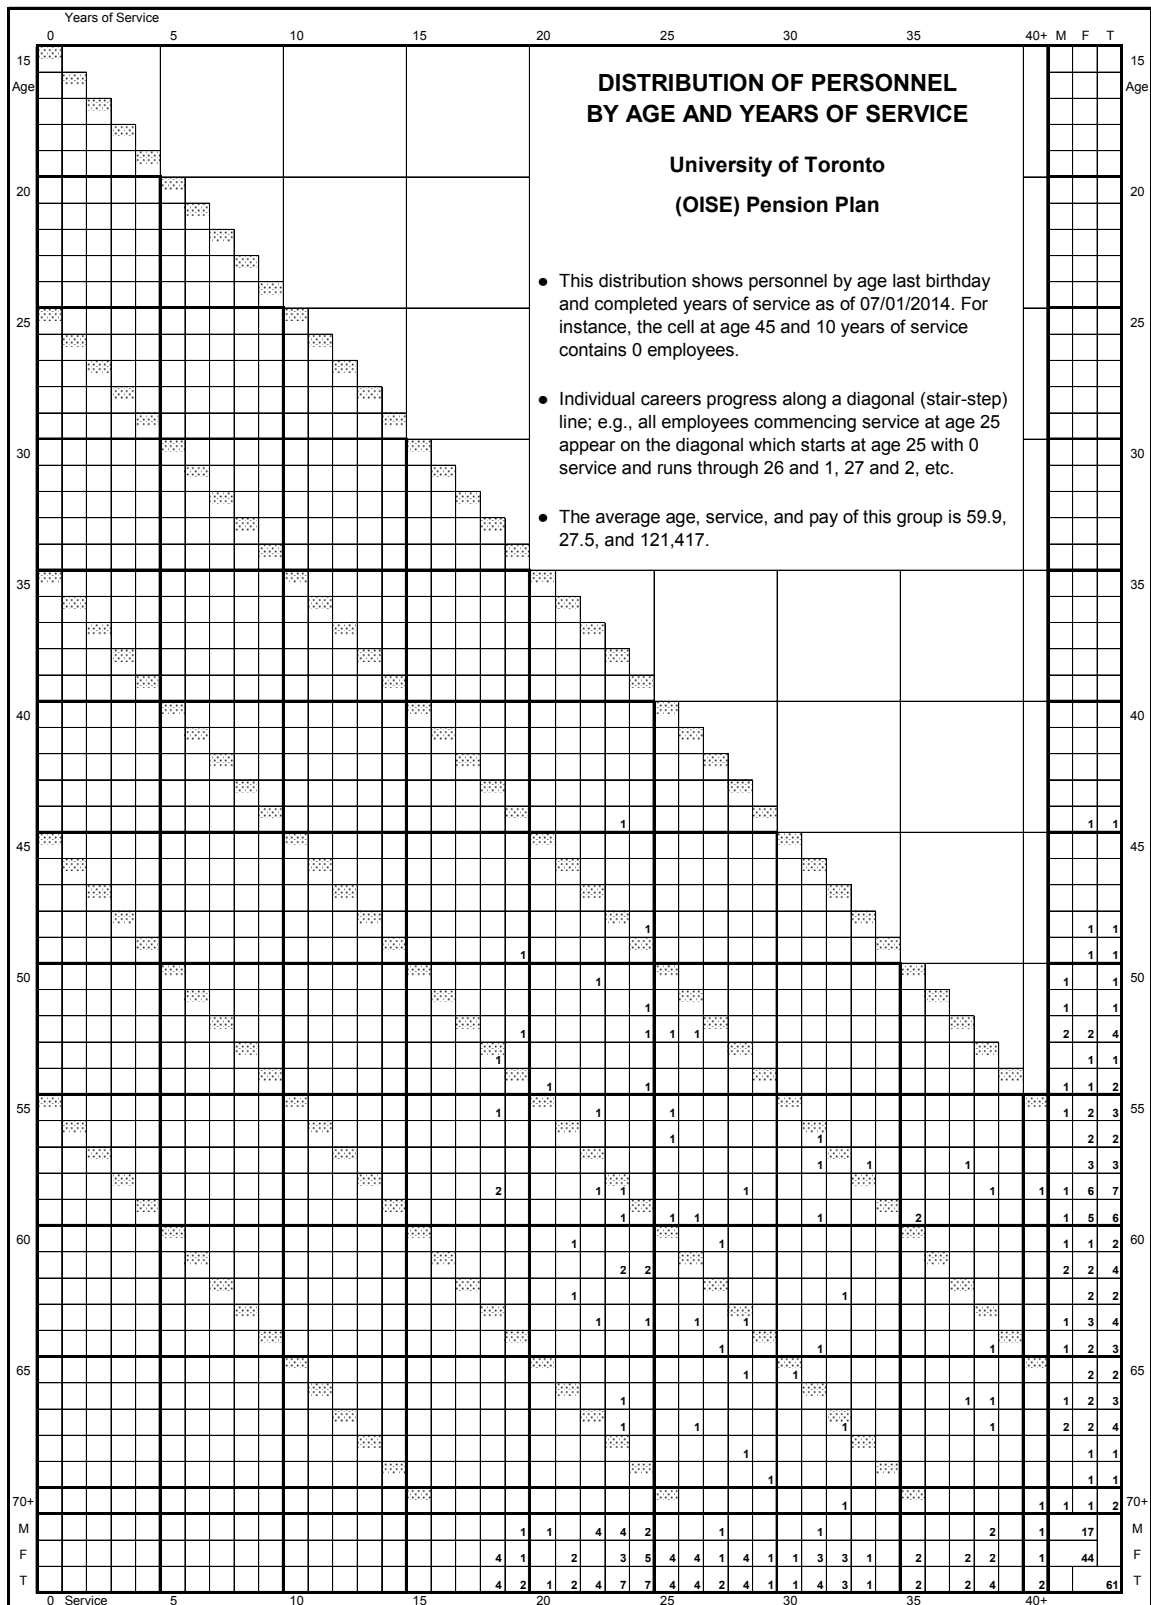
Years of Service
0 5 10 15 20 25 30 35 40+ M F T

15 Age

DISTRIBUTION OF PERSONNEL BY AGE AND YEARS OF SERVICE

University of Toronto

(OISE) Pension Plan

● This distribution shows personnel by age last birthday and completed years of service as of 07/01/2014. For instance, the cell at age 45 and 10 years of service contains 0 employees.

● Individual careers progress along a diagonal (stair-step) line; e.g., all employees commencing service at age 25 appear on the diagonal which starts at age 25 with 0 service and runs through 26 and 1, 27 and 2, etc.

● The average age, service, and pay of this group is 59.9, 27.5, and 121,417.

| Age | Cell entries (service: count) | M | F | T |
|---|---|---|---|---|
| 20 | | | | |
| 25 | | | | |
| 30 | | | | |
| 35 | | | | |
| 40 | | | | |
| 44 | 23: 1 | | 1 | 1 |
| 48 | 24: 1 | | 1 | 1 |
| 49 | 19: 1 | | 1 | 1 |
| 50 | 22: 1 | 1 | | 1 |
| 51 | 24: 1 | 1 | | 1 |
| 52 | 19: 1; 24: 1; 25: 1; 26: 1 | 2 | 2 | 4 |
| 53 | 18: 1 | | 1 | 1 |
| 54 | 20: 1; 24: 1 | 1 | 1 | 2 |
| 55 | 18: 1; 22: 1; 25: 1 | 1 | 2 | 3 |
| 56 | 25: 1; 31: 1 | | 2 | 2 |
| 57 | 31: 1; 33: 1; 37: 1 | | 3 | 3 |
| 58 | 18: 2; 22: 1; 23: 1; 28: 1; 39: 1; 40+: 1 | 1 | 6 | 7 |
| 59 | 23: 1; 25: 1; 26: 1; 31: 1; 35: 2 | 1 | 5 | 6 |
| 60 | 21: 1; 27: 1 | 1 | 1 | 2 |
| 61 | 23: 2; 24: 2 | 2 | 2 | 4 |
| 62 | 21: 1; 32: 1 | | 2 | 2 |
| 63 | 22: 1; 24: 1; 26: 1; 28: 1 | 1 | 3 | 4 |
| 64 | 27: 1; 31: 1; 39: 1 | 1 | 2 | 3 |
| 65 | 28: 1; 30: 1 | | 2 | 2 |
| 66 | 23: 1; 38: 1; 39: 1 | 1 | 2 | 3 |
| 67 | 23: 1; 26: 1; 32: 1; 39: 1 | 2 | 2 | 4 |
| 68 | 28: 1 | | 1 | 1 |
| 69 | 29: 1 | | 1 | 1 |
| 70+ | 32: 1; 40+: 1 | 1 | 1 | 2 |
| M | 19: 1; 20: 1; 22: 4; 23: 4; 24: 2; 27: 1; 31: 1; 39: 2; 40+: 1 | 17 | | |
| F | 18: 4; 19: 1; 21: 2; 23: 3; 24: 5; 25: 4; 26: 4; 27: 1; 28: 4; 29: 1; 30: 1; 31: 3; 32: 3; 33: 1; 35: 2; 38: 2; 39: 2; 40+: 1 | | 44 | |
| T | 18: 4; 19: 2; 20: 1; 21: 2; 22: 4; 23: 7; 24: 7; 25: 4; 26: 4; 27: 2; 28: 4; 29: 1; 30: 1; 31: 4; 32: 3; 33: 1; 35: 2; 38: 2; 39: 4; 40+: 2 | | | 61 |

0 Service 5 10 15 20 25 30 35 40+